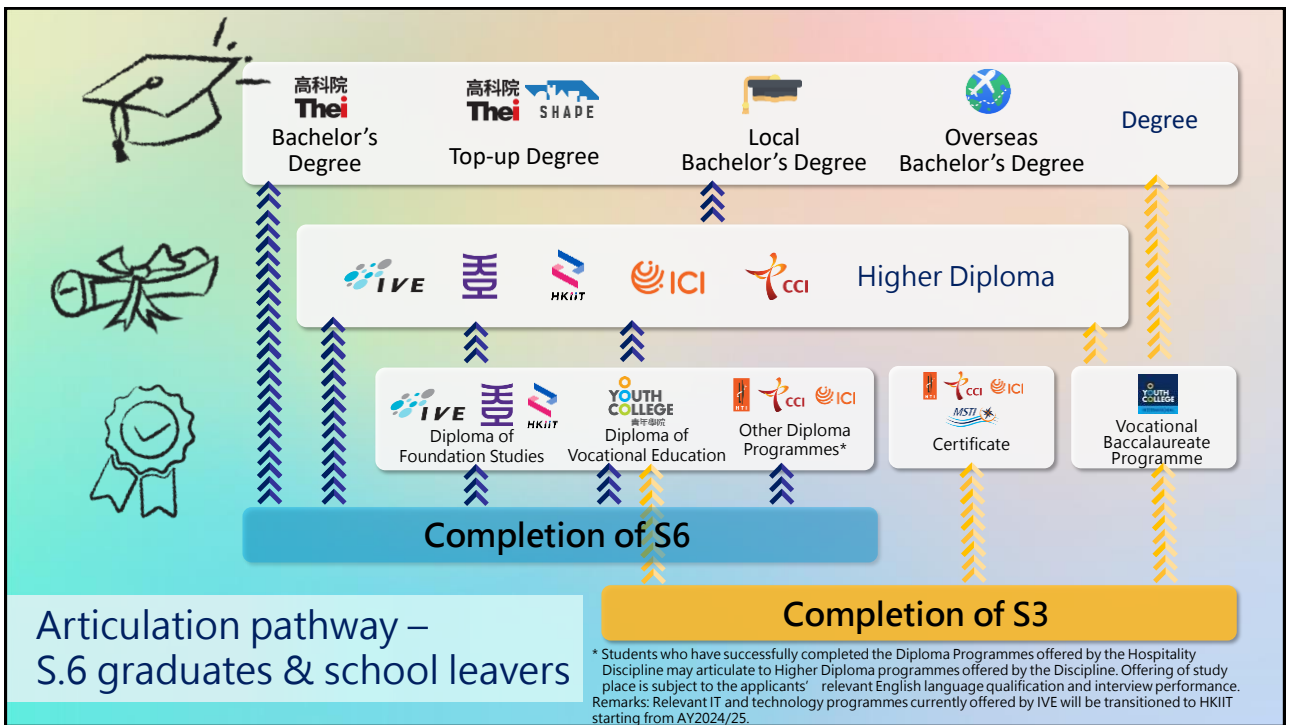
高科院
Thei
Bachelor's Degree

高科院
Thei SHAPE
Top-up Degree

Local Bachelor's Degree

Overseas Bachelor's Degree

Degree

IVE HKIIT ICI CCI

Higher Diploma

IVE HKIIT
Diploma of Foundation Studies

YOUTH COLLEGE
青年學院
Diploma of Vocational Education

HTI CCI ICI
Other Diploma Programmes*

HTI CCI ICI
MSTI
Certificate

YOUTH COLLEGE
INTERNATIONAL
Vocational Baccalaureate Programme

Completion of S6

Completion of S3

Articulation pathway –
S.6 graduates & school leavers

* Students who have successfully completed the Diploma Programmes offered by the Hospitality Discipline may articulate to Higher Diploma programmes offered by the Discipline. Offering of study place is subject to the applicants' relevant English language qualification and interview performance.
Remarks: Relevant IT and technology programmes currently offered by IVE will be transitioned to HKIIT starting from AY2024/25.